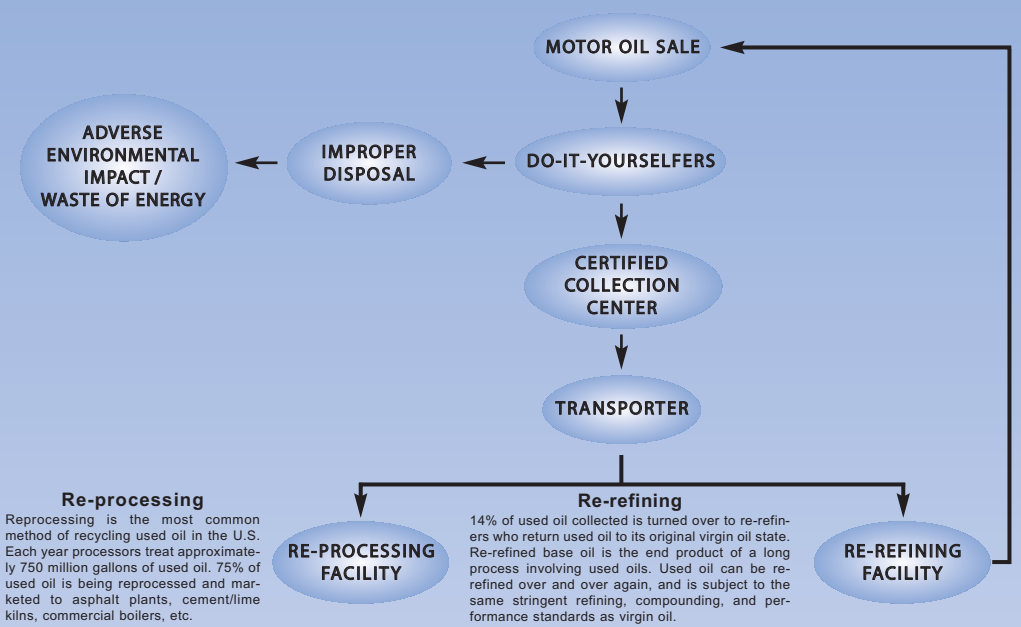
MOTOR OIL SALE

ADVERSE ENVIRONMENTAL IMPACT / WASTE OF ENERGY

IMPROPER DISPOSAL

DO-IT-YOURSELFERS

CERTIFIED COLLECTION CENTER

TRANSPORTER

Re-processing
Reprocessing is the most common method of recycling used oil in the U.S. Each year processors treat approximately 750 million gallons of used oil. 75% of used oil is being reprocessed and marketed to asphalt plants, cement/lime kilns, commercial boilers, etc.

RE-PROCESSING FACILITY

Re-refining
14% of used oil collected is turned over to re-refiners who return used oil to its original virgin oil state. Re-refined base oil is the end product of a long process involving used oils. Used oil can be re-refined over and over again, and is subject to the same stringent refining, compounding, and performance standards as virgin oil.

RE-REFINING FACILITY